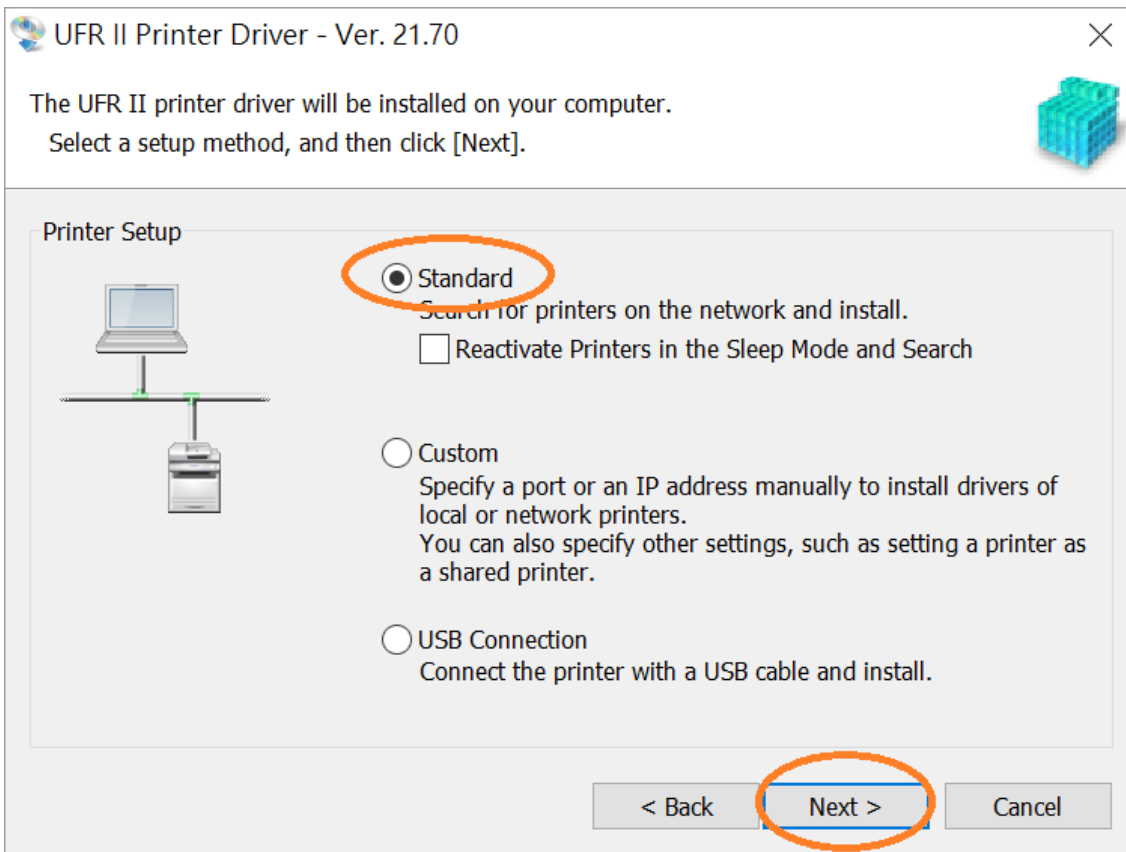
UFR II Printer Driver - Ver. 21.70

The UFR II printer driver will be installed on your computer.
Select a setup method, and then click [Next].

Printer Setup

Standard
Search for printers on the network and install.

Reactivate Printers in the Sleep Mode and Search

Custom
Specify a port or an IP address manually to install drivers of local or network printers.
You can also specify other settings, such as setting a printer as a shared printer.

USB Connection
Connect the printer with a USB cable and install.

< Back
Next >
Cancel